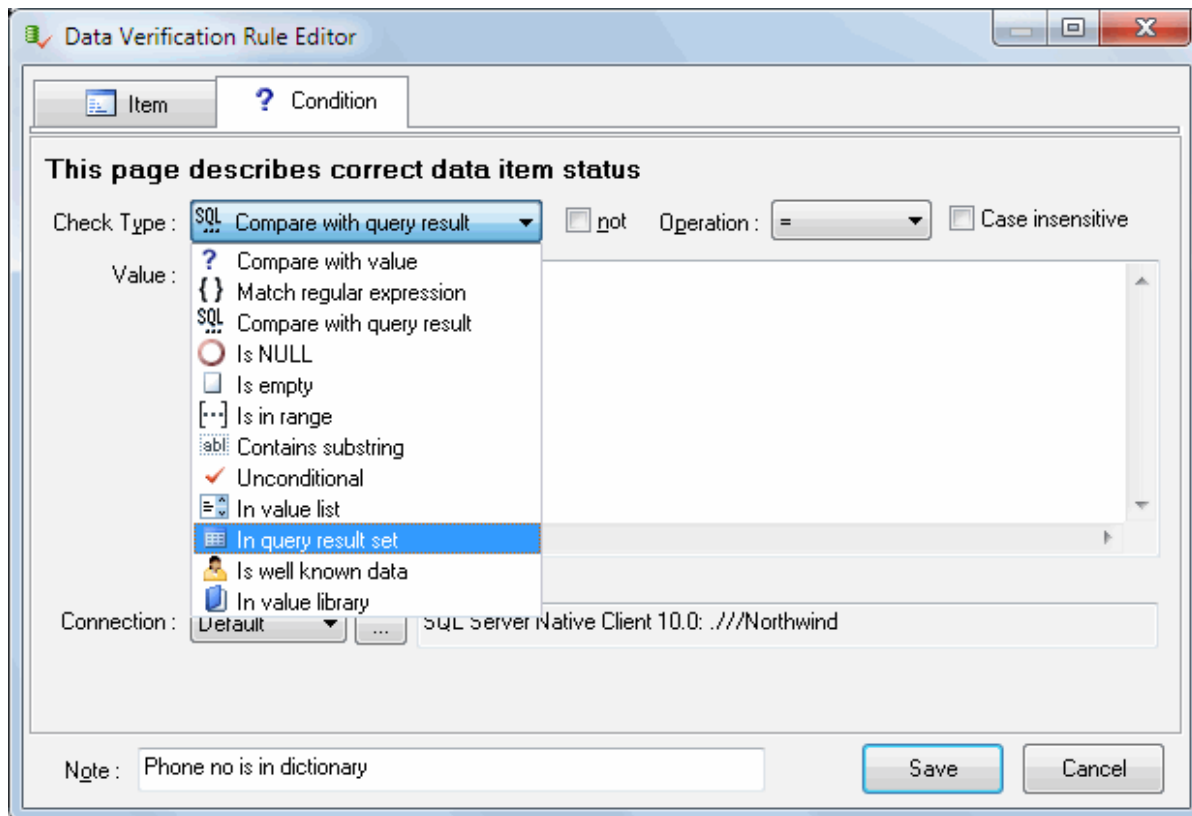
Data Verification Rule Editor

Item
Condition

This page describes correct data item status

Check Type : SQL Compare with query result
not
Operation : =
Case insensitive

Value :

? Compare with value
{ } Match regular expression
SQL Compare with query result
Is NULL
Is empty
Is in range
abl Contains substring
Unconditional
In value list
In query result set
Is well known data
In value library

Connection : Default ...
SQL Server Native Client 10.0: .///Northwind

Note : Phone no is in dictionary

Save
Cancel